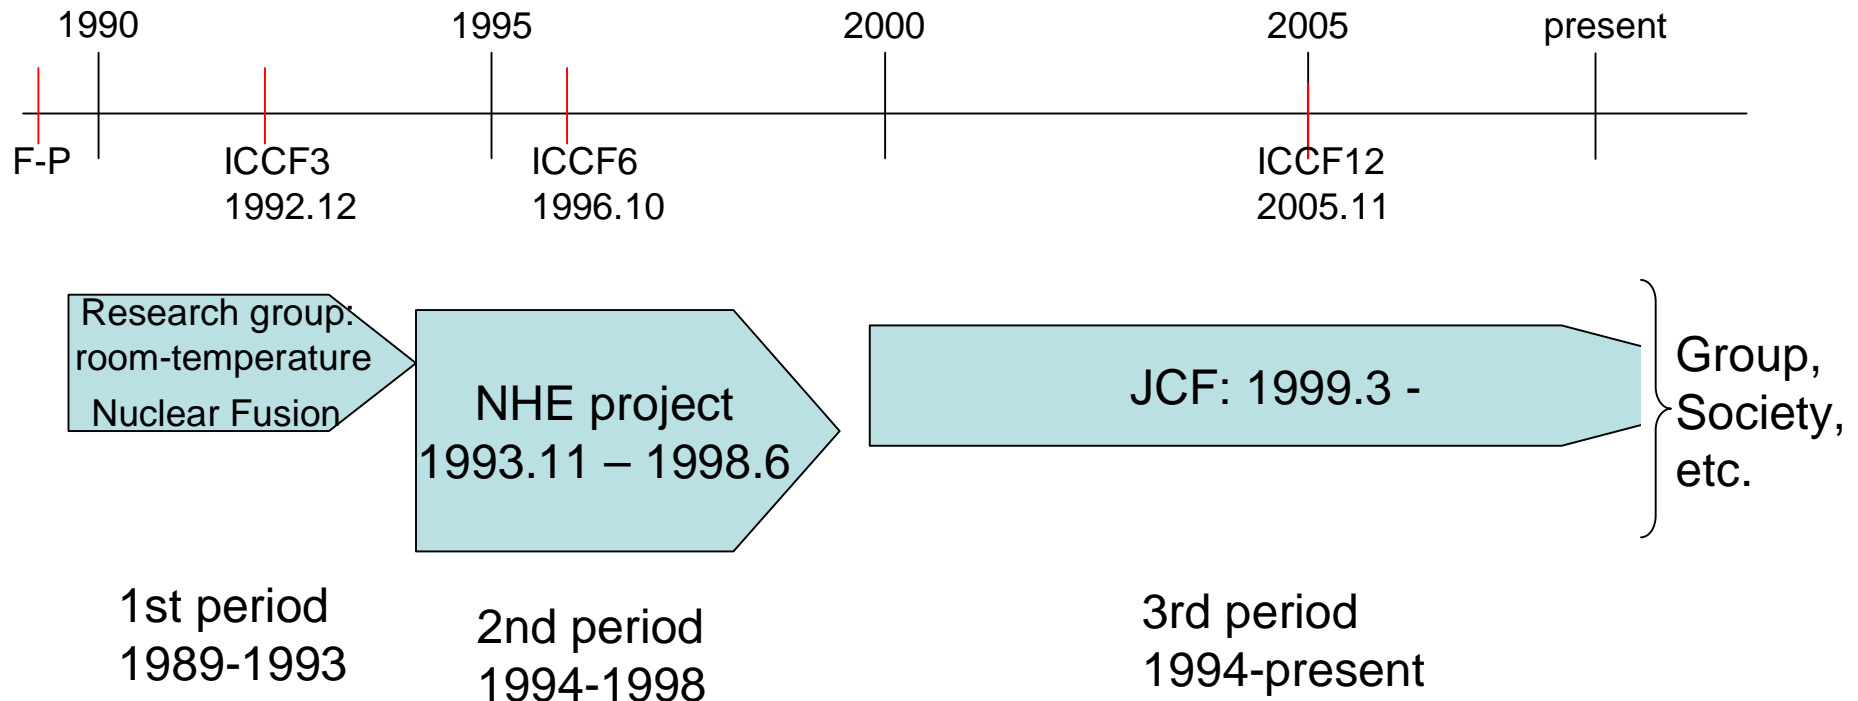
1990 1995 2000 2005 present

F-P

ICCF3
1992.12

ICCF6
1996.10

ICCF12
2005.11

Research group: room-temperature Nuclear Fusion

NHE project
1993.11 – 1998.6

JCF: 1999.3 -

Group, Society, etc.

1st period
1989-1993

2nd period
1994-1998

3rd period
1994-present